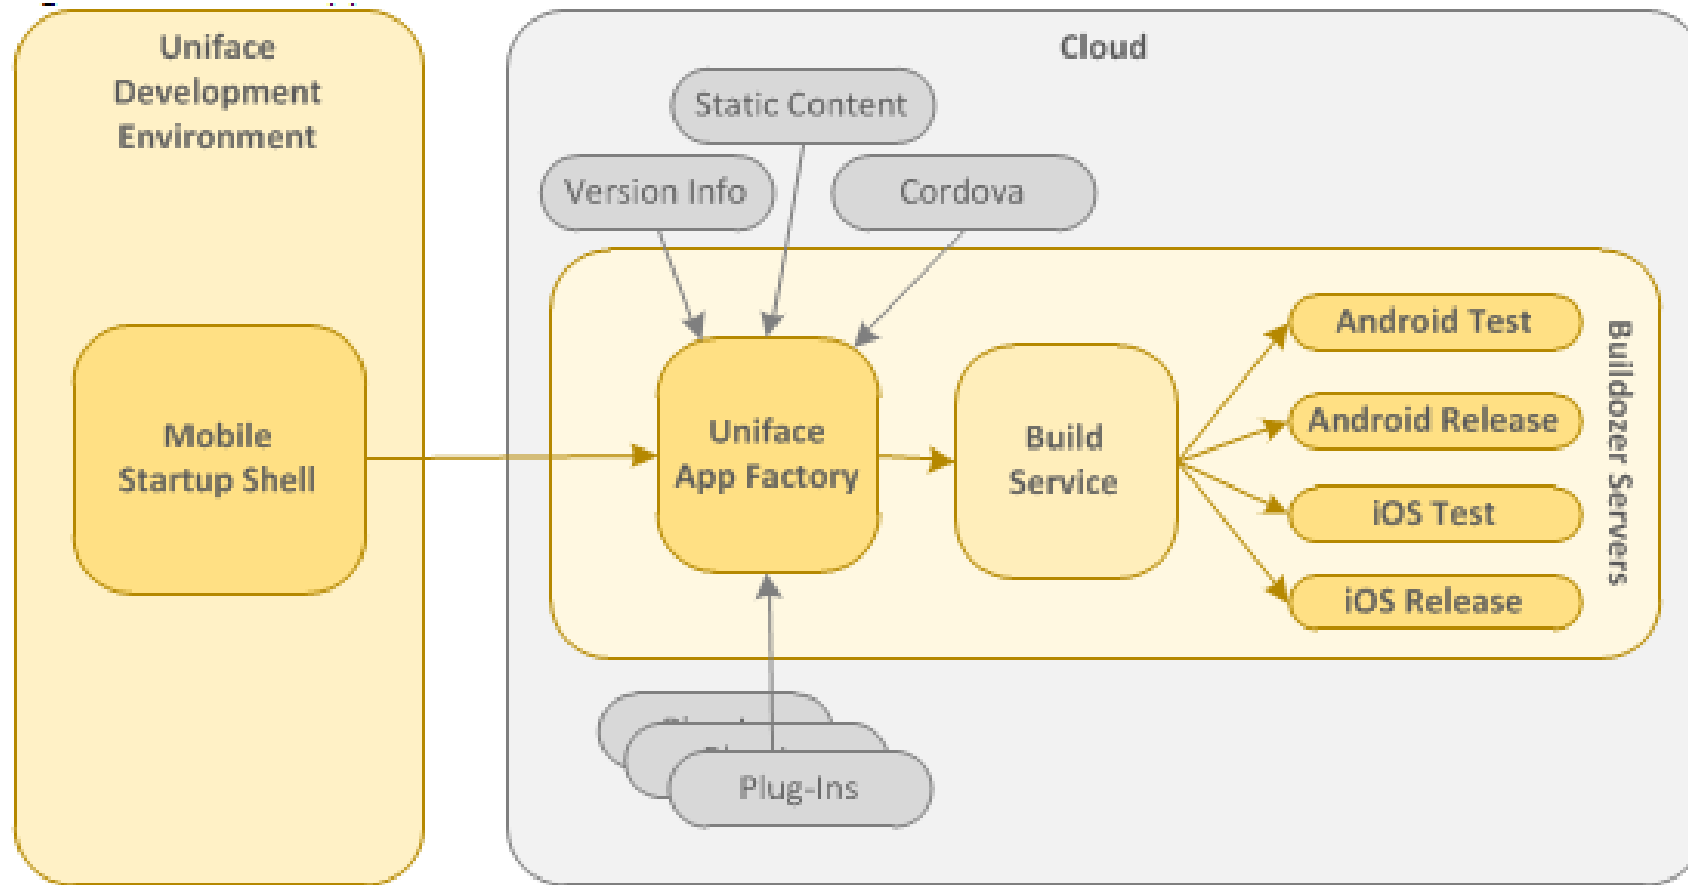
Uniface Development Environment

Mobile Startup Shell

Cloud

Static Content

Version Info

Cordova

Uniface App Factory

Build Service

Android Test

Android Release

iOS Test

iOS Release

Buildozer Servers

Plug-Ins